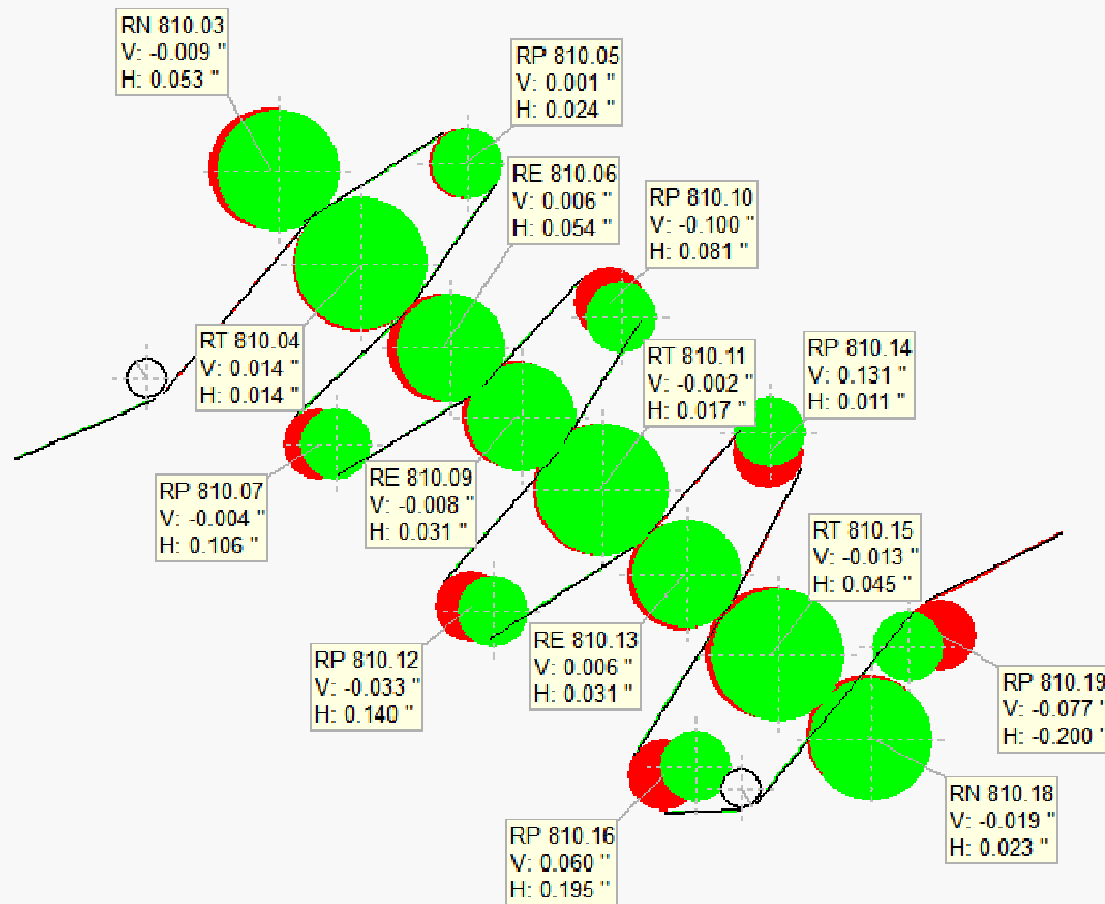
RN 810.03
V: -0.009 "
H: 0.053 "

RP 810.05
V: 0.001 "
H: 0.024 "

RE 810.06
V: 0.006 "
H: 0.054 "

RP 810.10
V: -0.100 "
H: 0.081 "

RT 810.04
V: 0.014 "
H: 0.014 "

RT 810.11
V: -0.002 "
H: 0.017 "

RP 810.14
V: 0.131 "
H: 0.011 "

RP 810.07
V: -0.004 "
H: 0.106 "

RE 810.09
V: -0.008 "
H: 0.031 "

RT 810.15
V: -0.013 "
H: 0.045 "

RP 810.12
V: -0.033 "
H: 0.140 "

RE 810.13
V: 0.006 "
H: 0.031 "

RP 810.19
V: -0.077 "
H: -0.200 "

RN 810.18
V: -0.019 "
H: 0.023 "

RP 810.16
V: 0.060 "
H: 0.195 "